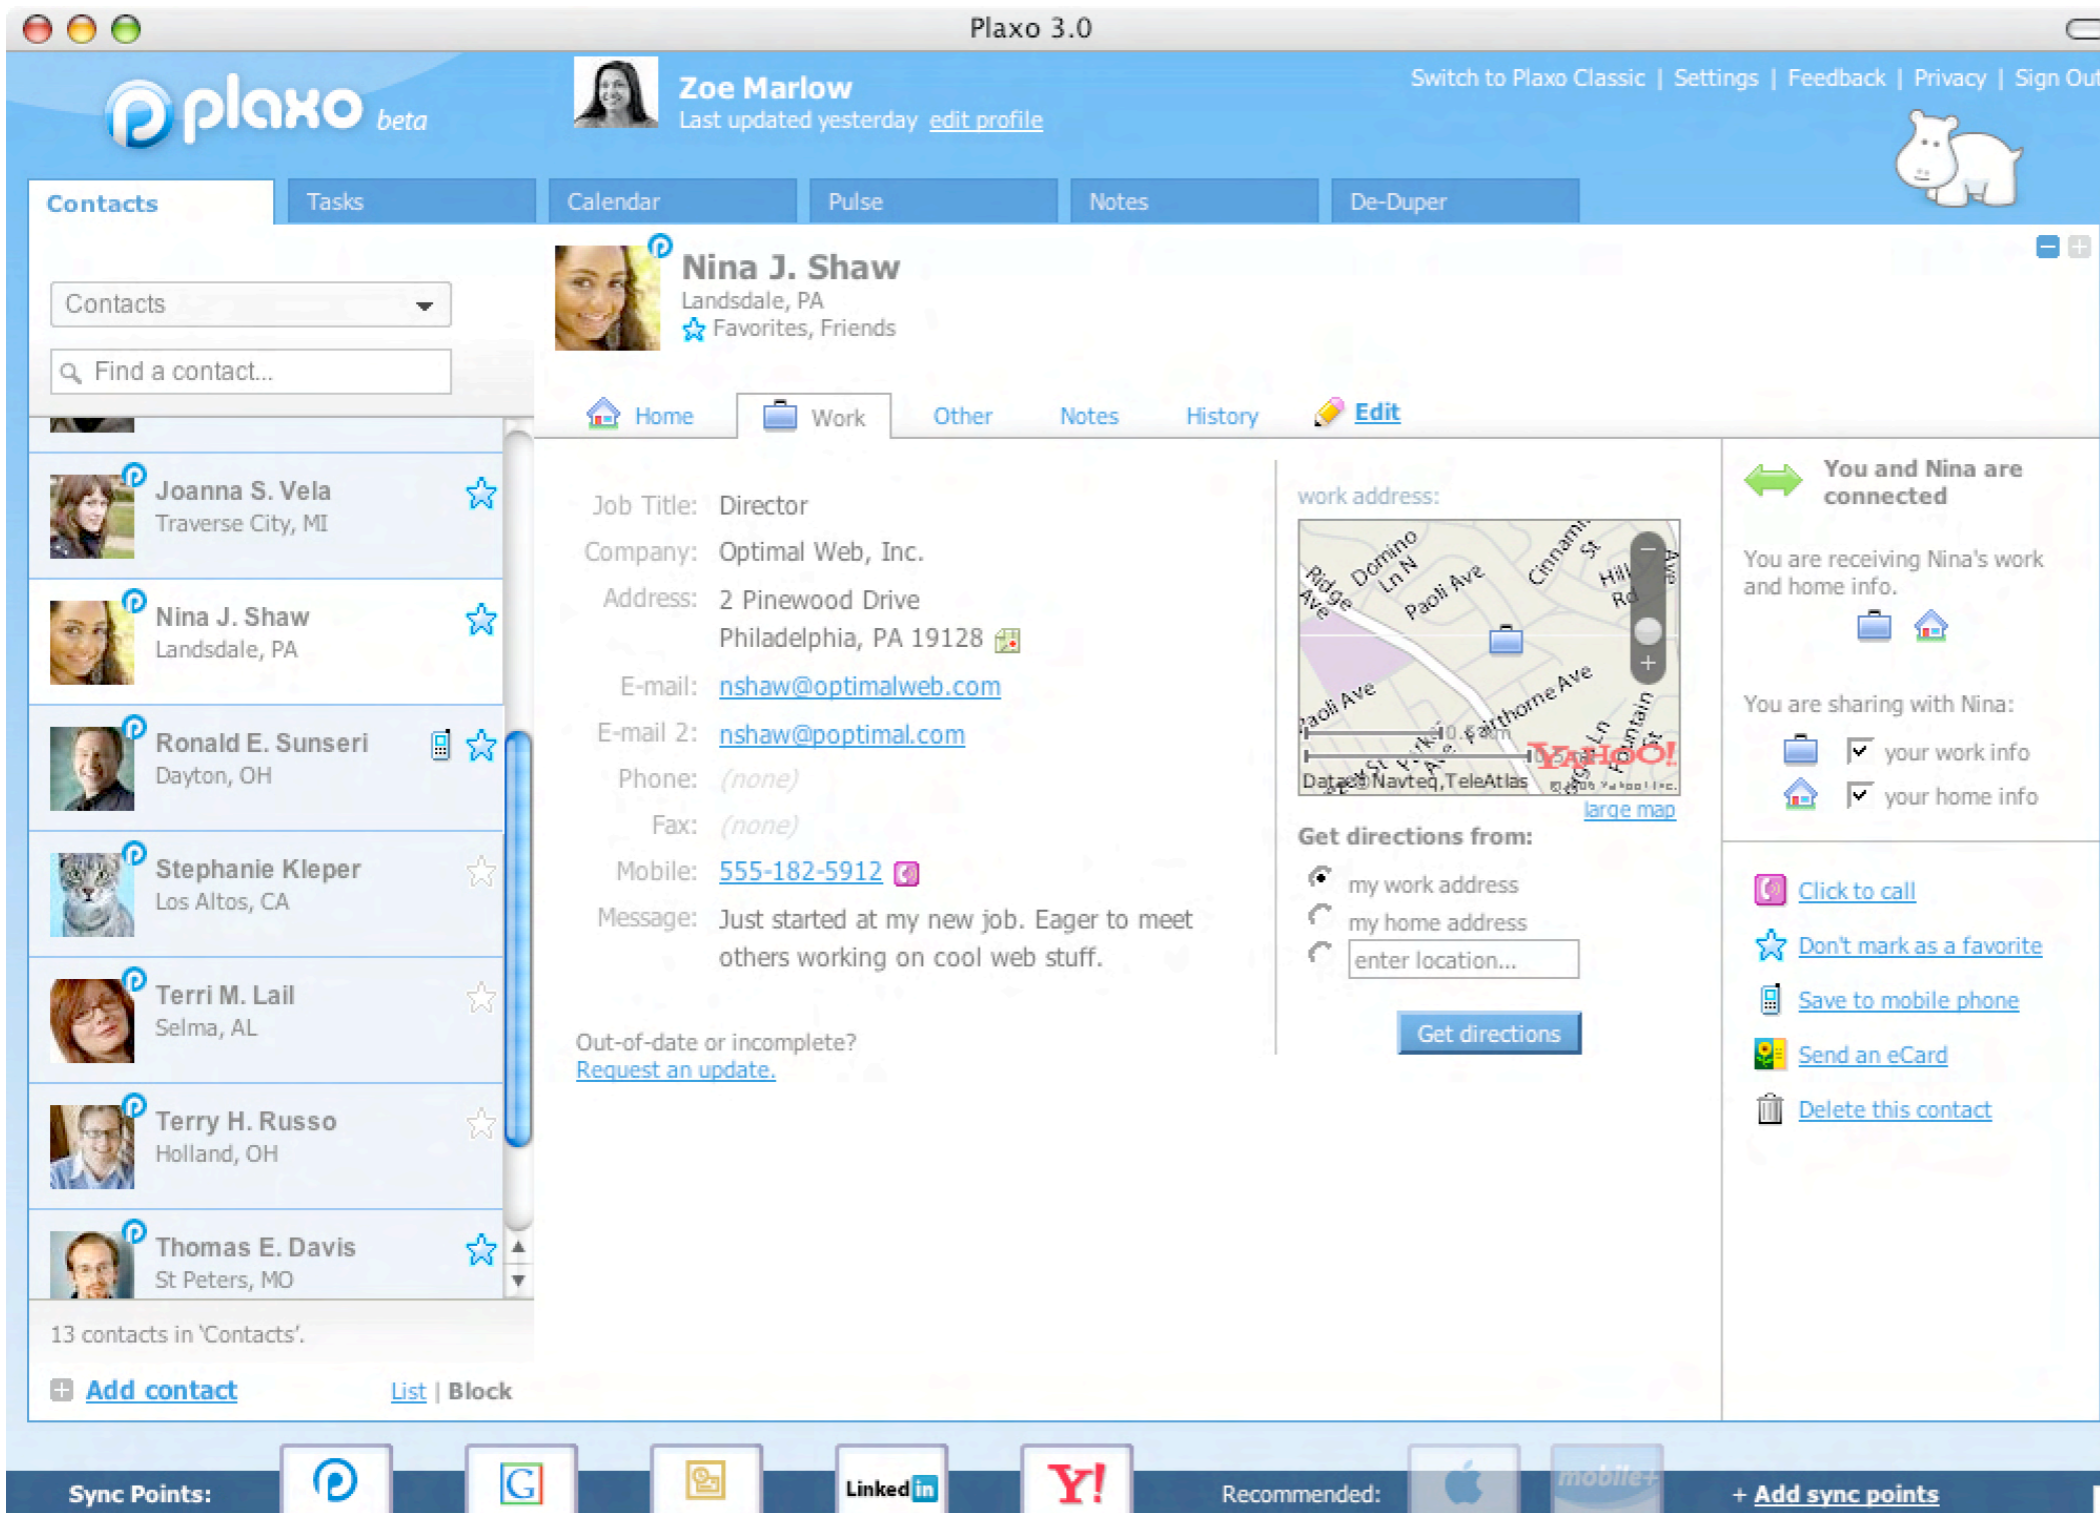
Plaxo 3.0

plaxo beta

Zoe Marlow
Last updated yesterday edit profile

Switch to Plaxo Classic | Settings | Feedback | Privacy | Sign Out

Contacts | Tasks | Calendar | Pulse | Notes | De-Duper

Contacts

Find a contact...

Joanna S. Vela
Traverse City, MI

Nina J. Shaw
Landsdale, PA

Ronald E. Sunseri
Dayton, OH

Stephanie Kleper
Los Altos, CA

Terri M. Lail
Selma, AL

Terry H. Russo
Holland, OH

Thomas E. Davis
St Peters, MO

13 contacts in 'Contacts'.

Add contact

List | Block

Nina J. Shaw
Landsdale, PA
Favorites, Friends

Home | Work | Other | Notes | History | Edit

Job Title: Director
Company: Optimal Web, Inc.
Address: 2 Pinewood Drive
Philadelphia, PA 19128
E-mail: nshaw@optimalweb.com
E-mail 2: nshaw@poptimal.com
Phone: (none)
Fax: (none)
Mobile: 555-182-5912
Message: Just started at my new job. Eager to meet others working on cool web stuff.

Out-of-date or incomplete?
Request an update.

work address:

Ridge Ave
Domino Ln N
Paoli Ave
Cinnamin St
Hill Rd
Paoli Ave
Fairthorne Ave
Fountain
YAHOO!
Data©Navteq,TeleAtlas

large map

Get directions from:
my work address
my home address
enter location...

Get directions

You and Nina are connected

You are receiving Nina's work and home info.

You are sharing with Nina:
your work info
your home info

Click to call
Don't mark as a favorite
Save to mobile phone
Send an eCard
Delete this contact

Sync Points:
Linked in
Y!
Recommended:
mobile+
+ Add sync points